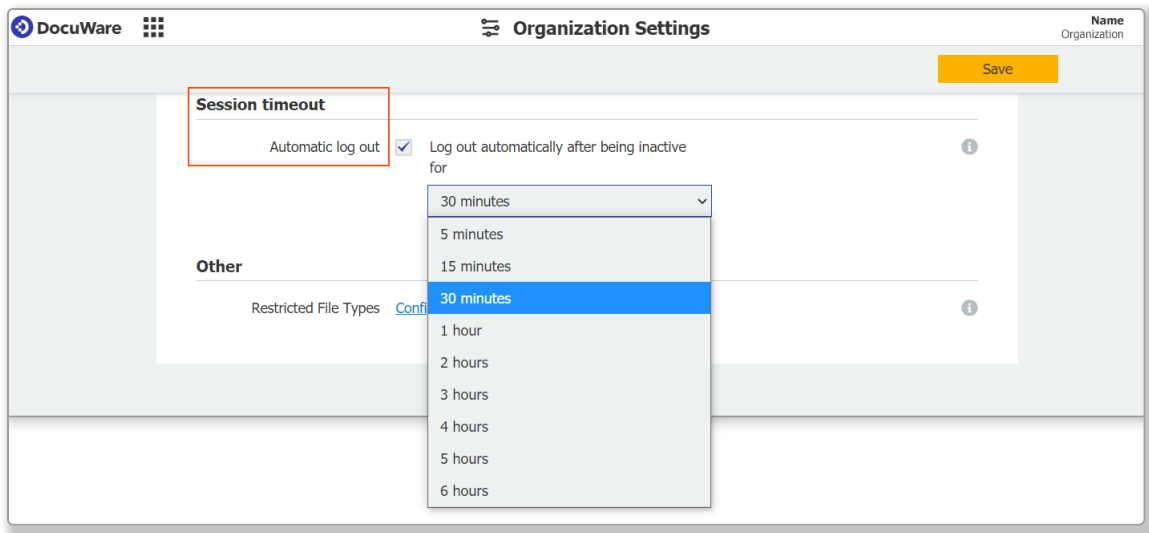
DocuWare

Organization Settings

Name
Organization

Save

Session timeout

Automatic log out

Log out automatically after being inactive for

30 minutes

5 minutes
15 minutes
30 minutes
1 hour
2 hours
3 hours
4 hours
5 hours
6 hours

Other

Restricted File Types Confi